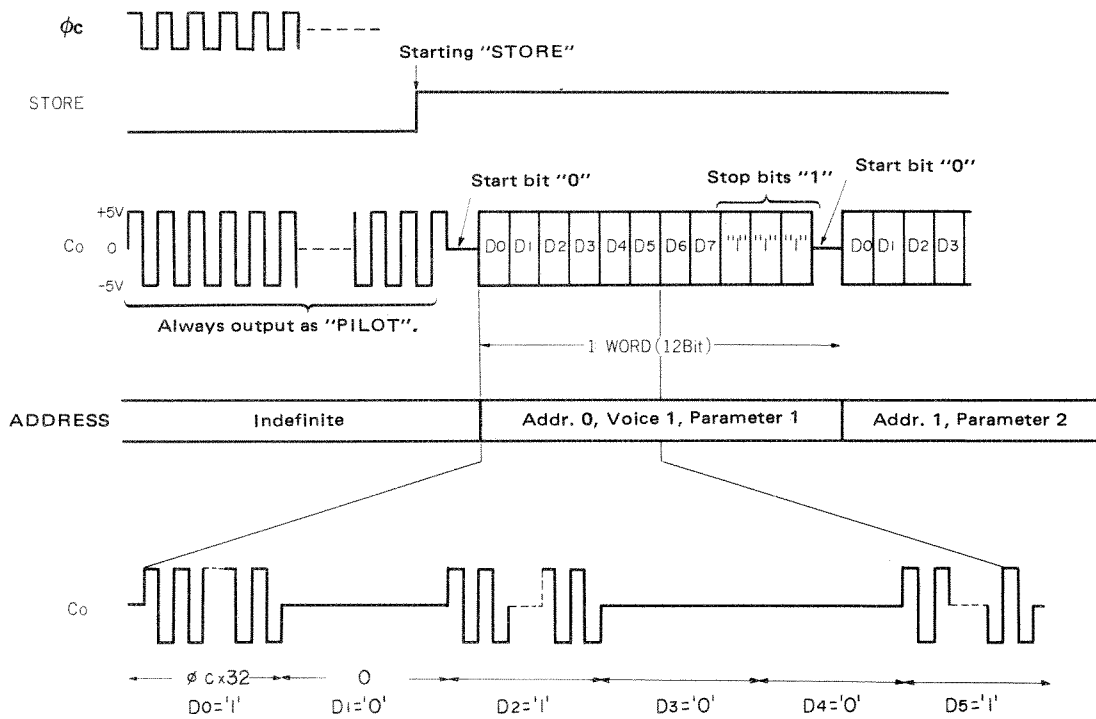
$\phi c$

Starting "STORE"

STORE

Start bit "0"

Stop bits "1"

Start bit "0"

+5V

Co 0

-5V

D0 D1 D2 D3 D4 D5 D6 D7 "1" "1" "1"

D0 D1 D2 D3

Always output as "PILOT".

1 WORD (12Bit)

| ADDRESS | Indefinite | Addr. 0, Voice 1, Parameter 1 | Addr. 1, Parameter 2 |
|---|---|---|---|

Co

$\phi$ c x32

0

D0='1'

D1='0'

D2='1'

D3='0'

D4='0'

D5='1'